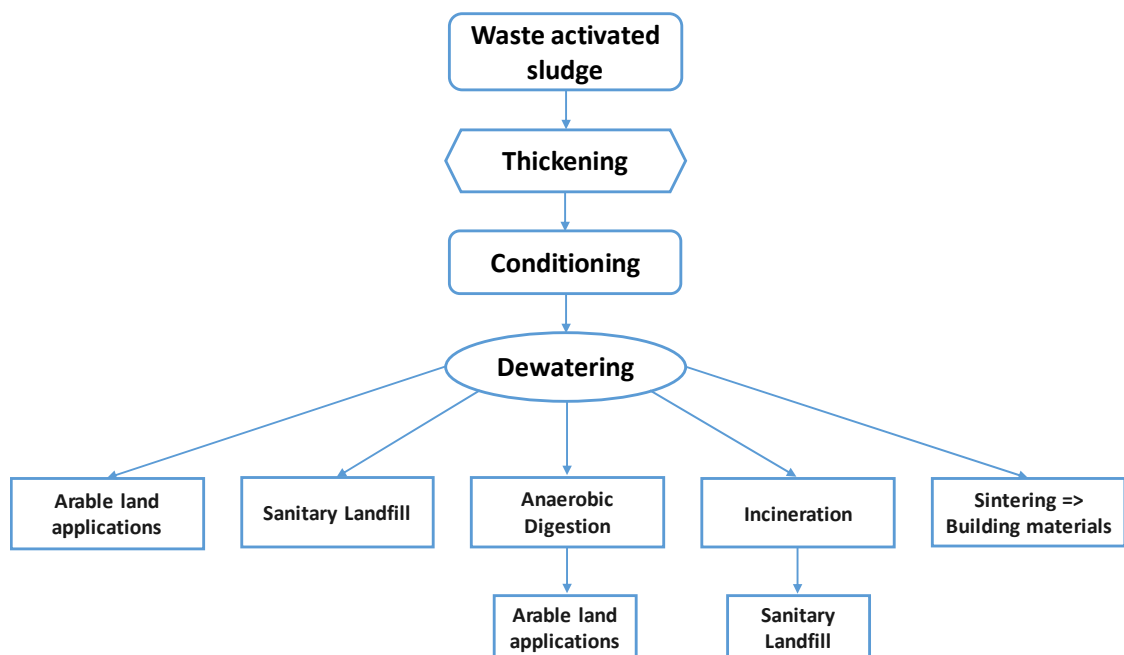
Waste activated sludge

Thickening

Conditioning

Dewatering

Arable land applications

Sanitary Landfill

Anaerobic Digestion

Incineration

Sintering => Building materials

Arable land applications

Sanitary Landfill